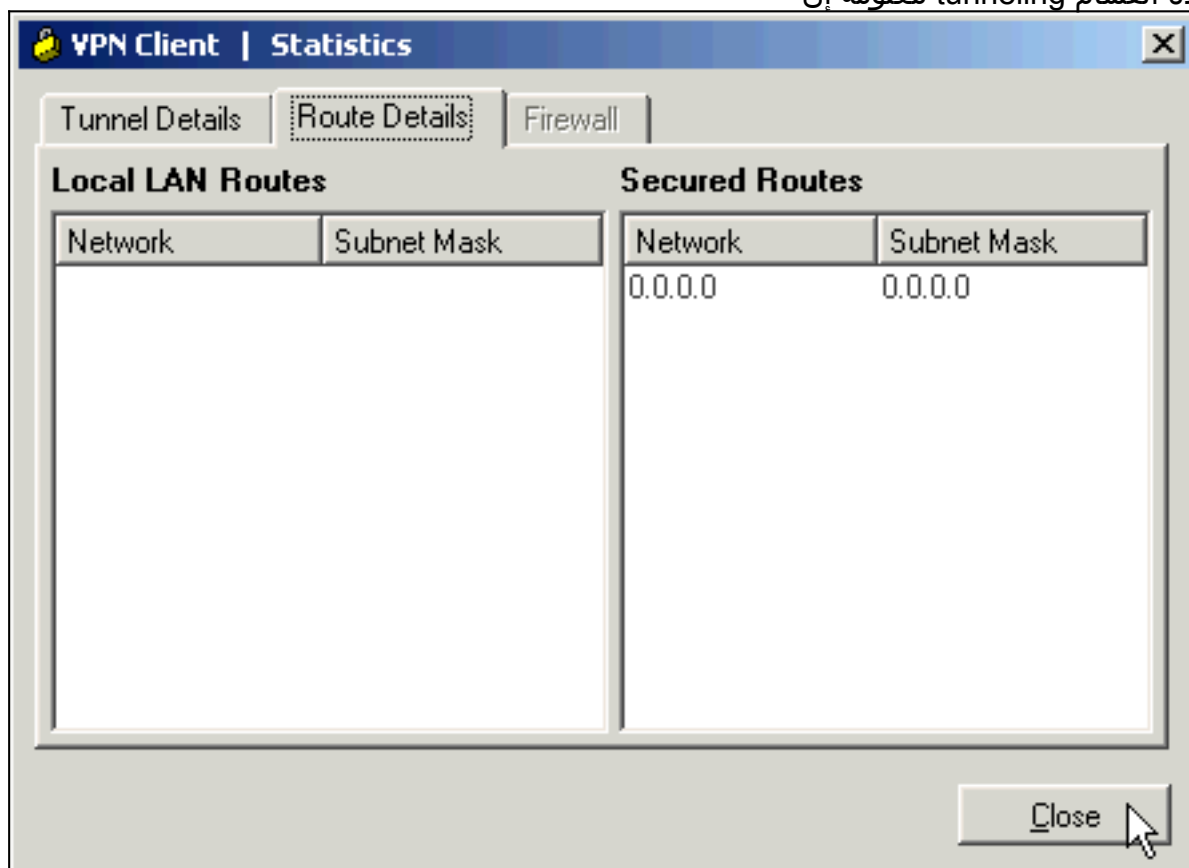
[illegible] tunnelling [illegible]

VPN Client | Statistics

Tunnel Details
Route Details
Firewall

Local LAN Routes

| Network | Subnet Mask |
|---|---|

Secured Routes

| Network | Subnet Mask |
|---|---|
| 0.0.0.0 | 0.0.0.0 |

Close